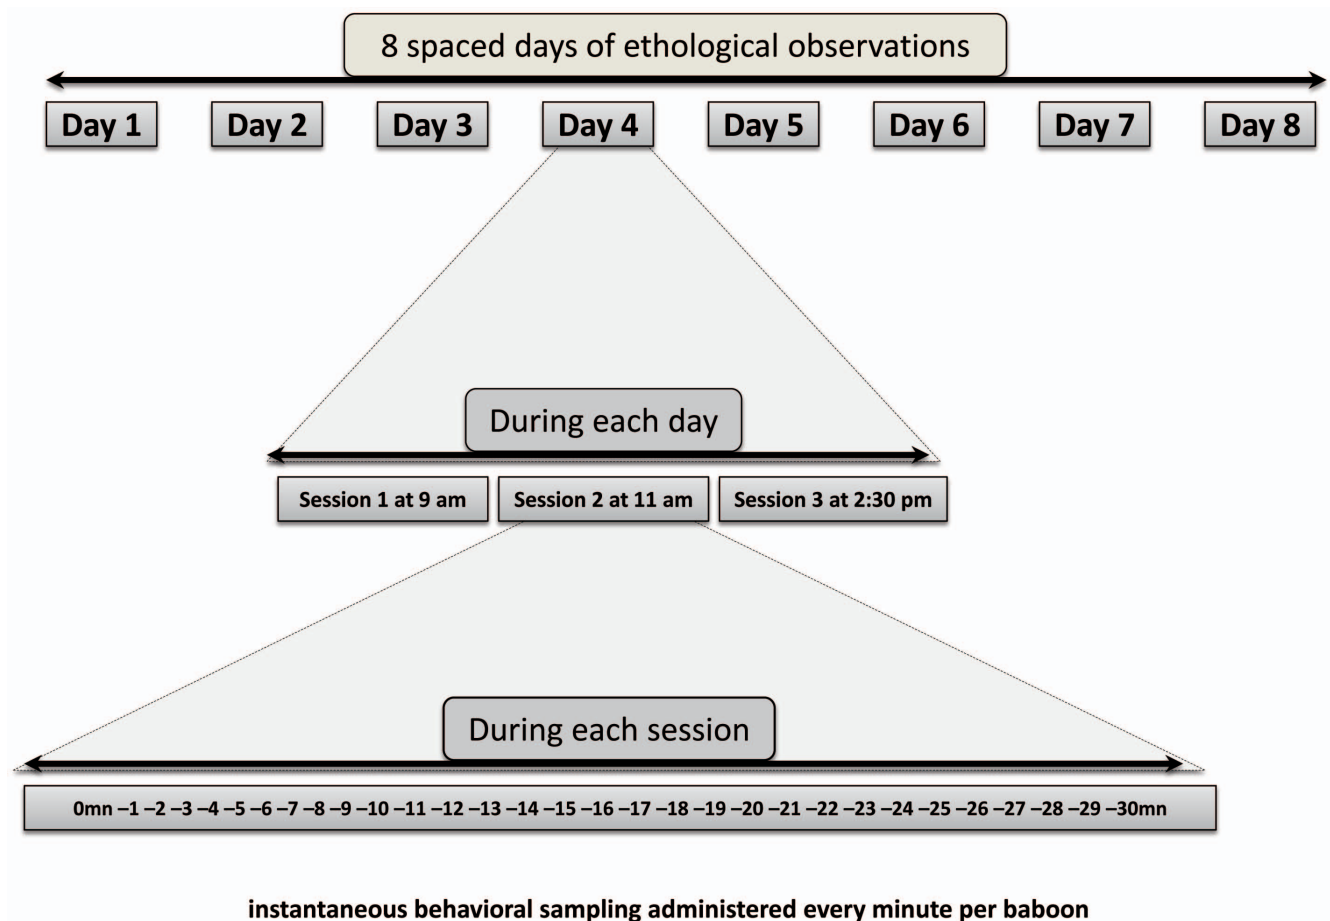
8 spaced days of ethological observations

Day 1 Day 2 Day 3 Day 4 Day 5 Day 6 Day 7 Day 8

During each day

Session 1 at 9 am Session 2 at 11 am Session 3 at 2:30 pm

During each session

0mn –1 –2 –3 –4 –5 –6 –7 –8 –9 –10 –11 –12 –13 –14 –15 –16 –17 –18 –19 –20 –21 –22 –23 –24 –25 –26 –27 –28 –29 –30mn

instantaneous behavioral sampling administered every minute per baboon